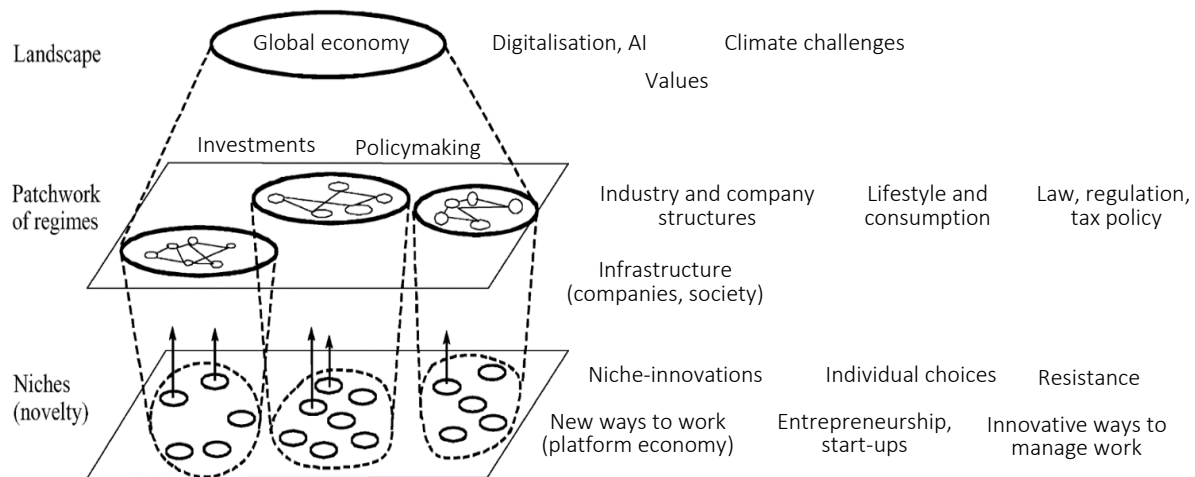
Landscape

Global economy

Digitalisation, AI

Climate challenges

Values

Investments

Policymaking

Patchwork of regimes

Industry and company structures

Lifestyle and consumption

Law, regulation, tax policy

Infrastructure (companies, society)

Niches (novelty)

Niche-innovations

Individual choices

Resistance

New ways to work (platform economy)

Entrepreneurship, start-ups

Innovative ways to manage work